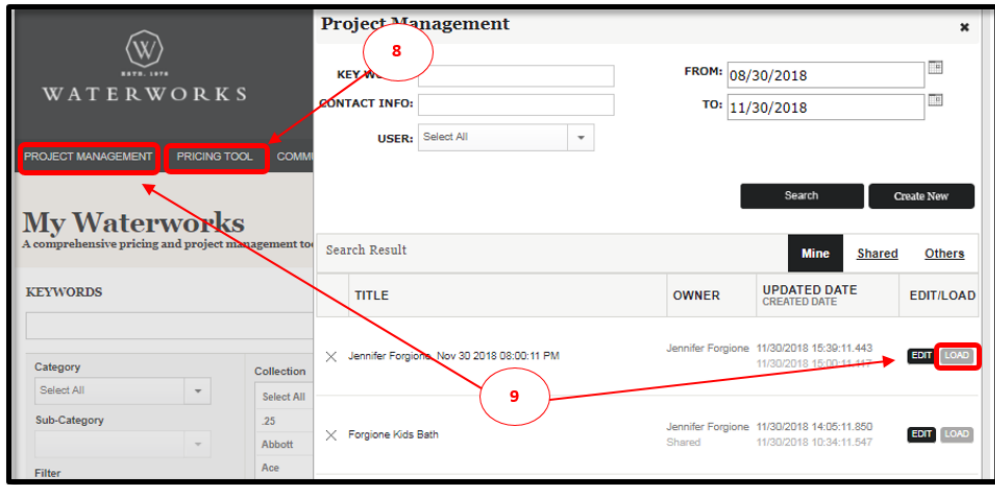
ESTD. 1978
WATERWORKS

PROJECT MANAGEMENT
PRICING TOOL
COMM

My Waterworks
A comprehensive pricing and project management to

KEYWORDS

Category
Select All
Sub-Category
Filter

Collection
Select All
.25
Abbott
Ace

Project Management
×
8
KEY WO
CONTACT INFO:
USER: Select All
FROM: 08/30/2018
TO: 11/30/2018
Search
Create New

Search Result
Mine
Shared
Others

| | TITLE | OWNER | UPDATED DATE CREATED DATE | EDIT/LOAD |
|---|---|---|---|---|
| × | Jennifer Forgione Nov 30 2018 08:00:11 PM | Jennifer Forgione | 11/30/2018 15:39:11.443 11/30/2018 15:00:11.41? | EDIT LOAD |
| × | Forgione Kids Bath | Jennifer Forgione Shared | 11/30/2018 14:05:11.850 11/30/2018 10:34:11.547 | EDIT LOAD |

9